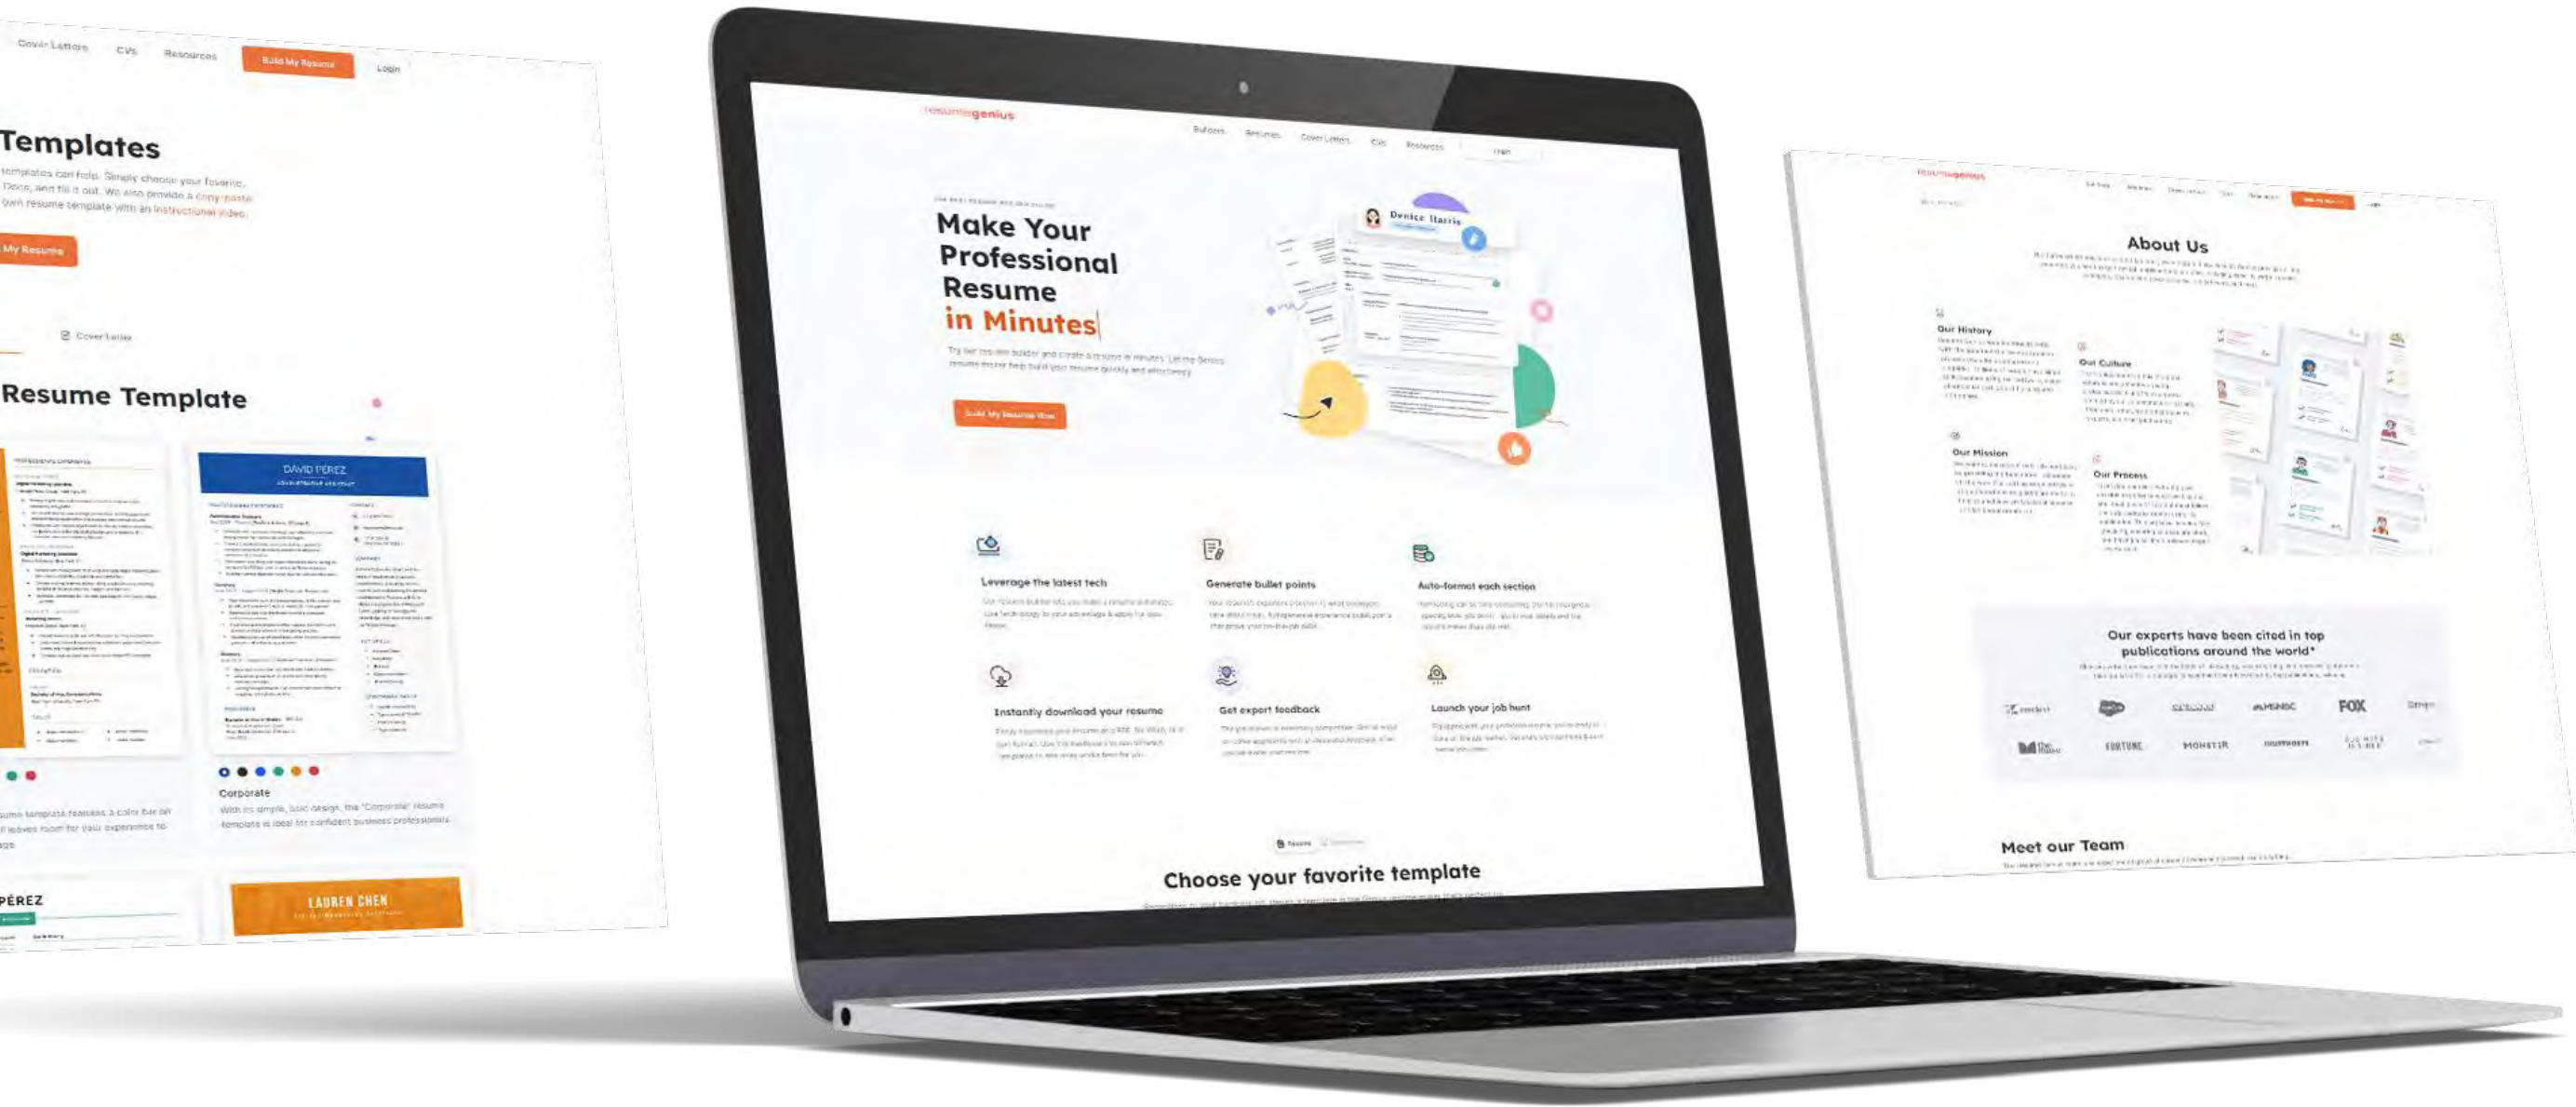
Cover Letters CVs Resources Build My Resume Login

Templates

templates can help. Simply choose your favorite, Docs, and fill it out. We also provide a copy-paste own resume template with an instructional video.

My Resume

Cover Letter

Resume Template

DAVID PEREZ

Corporate

With its simple, bold design, the "Corporate" resume template is ideal for confident business professionals.

PEREZ

LAUREN CHEN

resumegenius

Builders Resumes Cover Letters CVs Resources Login

Make Your Professional Resume in Minutes

Build My Resume Now

Leverage the latest tech

Generate bullet points

Auto-format each section

Instantly download your resume

Get expert feedback

Launch your job hunt

Choose your favorite template

resumegenius

About Us

Our History

Our Culture

Our Mission

Our Process

Our experts have been cited in top publications around the world*

FOX

FORTUNE

MONSTER

Meet our Team